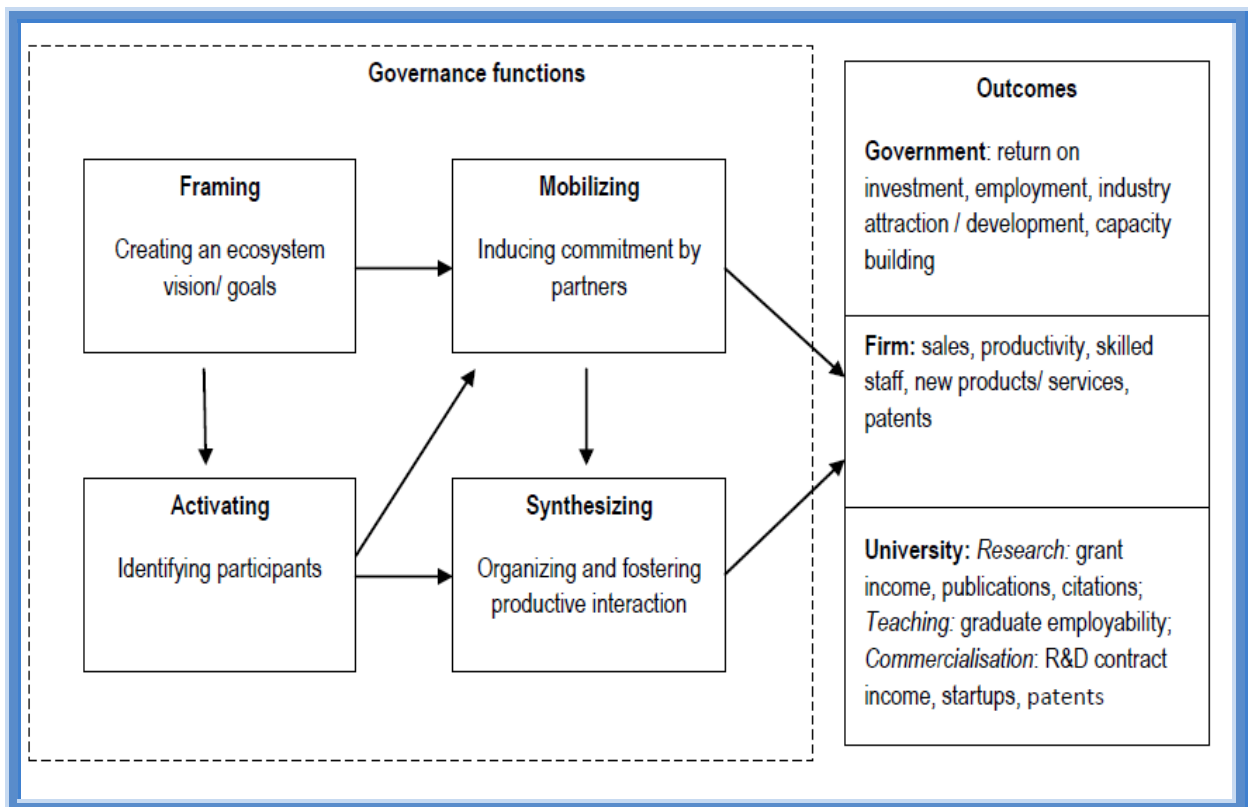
Governance functions

Framing

Creating an ecosystem vision/ goals

Mobilizing

Inducing commitment by partners

Activating

Identifying participants

Synthesizing

Organizing and fostering productive interaction

Outcomes

Government: return on investment, employment, industry attraction / development, capacity building

Firm: sales, productivity, skilled staff, new products/ services, patents

University: Research: grant income, publications, citations; Teaching: graduate employability; Commercialisation: R&D contract income, startups, patents